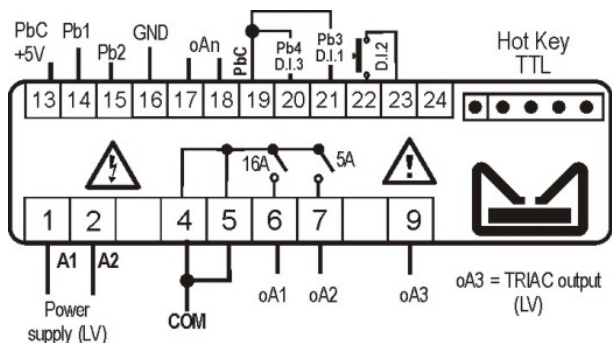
PbC +5V
Pb1
Pb2
GND
oAn
PbC
Pb4 D.I.3
Pb3 D.I.1
D.I.2
Hot Key TTL

| 13 | 14 | 15 | 16 | 17 | 18 | 19 | 20 | 21 | 22 | 23 | 24 |
|---|---|---|---|---|---|---|---|---|---|---|---|

16A
5A

| 1 | 2 | | 4 | 5 | 6 | 7 | | 9 |
|---|---|---|---|---|---|---|---|---|

A1
A2
Power supply (LV)
COM
oA1
oA2
oA3
oA3 = TRIAC output (LV)